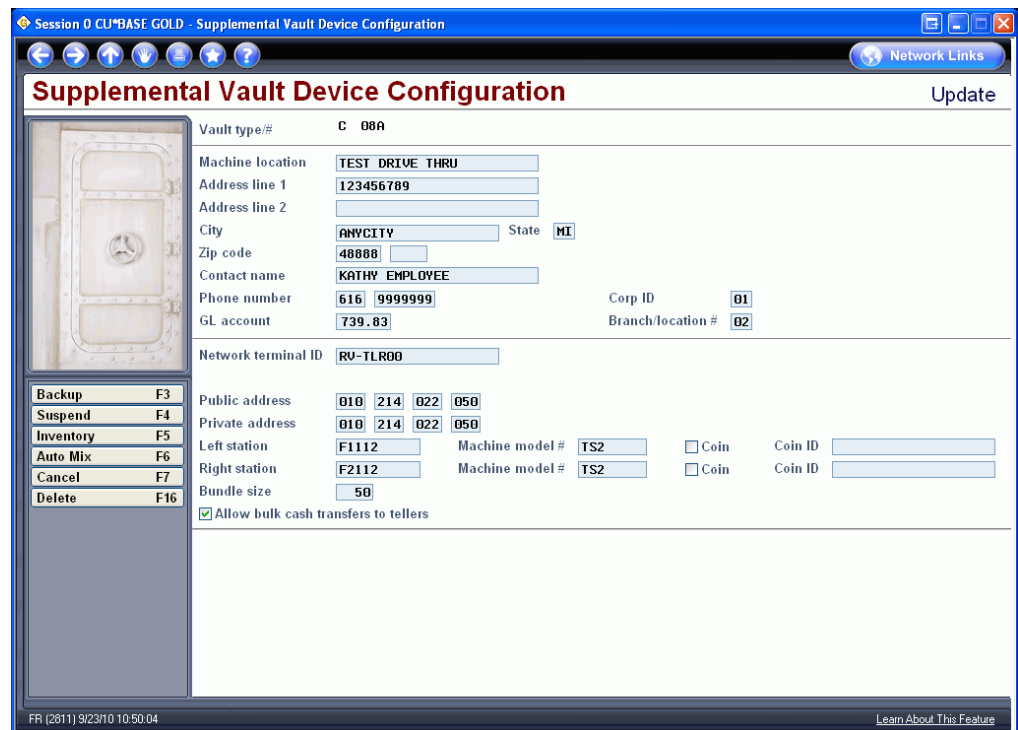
Session 0 CU*BASE GOLD - Supplemental Vault Device Configuration

Network Links

Supplemental Vault Device Configuration

Update

Vault type/# C 08A

Machine location TEST DRIVE THRU
Address line 1 123456789
Address line 2
City ANYCITY State MI
Zip code 48888
Contact name KATHY EMPLOYEE
Phone number 616 9999999 Corp ID 01
GL account 739.83 Branch/location # 02

Network terminal ID RV-TLR00

Public address 010 214 022 050
Private address 010 214 022 050
Left station F1112 Machine model # TS2 Coin Coin ID
Right station F2112 Machine model # TS2 Coin Coin ID
Bundle size 50
Allow bulk cash transfers to tellers

| | |
|---|---|
| Backup | F3 |
| Suspend | F4 |
| Inventory | F5 |
| Auto Mix | F6 |
| Cancel | F7 |
| Delete | F16 |

FR (2811) 9/23/10 10:50:04

Learn About This Feature